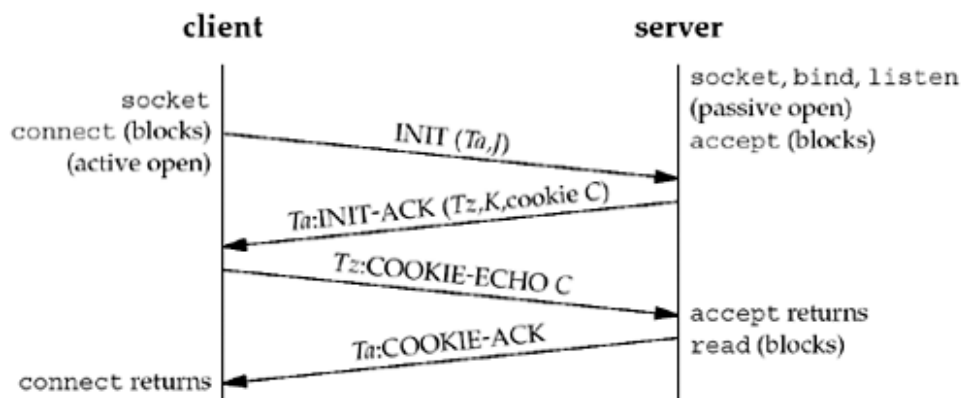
client

server

socket
connect (blocks)
(active open)

socket, bind, listen
(passive open)
accept (blocks)

INIT (Ta,J)

Ta:INIT-ACK (Tz,K,cookie C)

Tz:COOKIE-ECHO C

accept returns
read (blocks)

Ta:COOKIE-ACK

connect returns